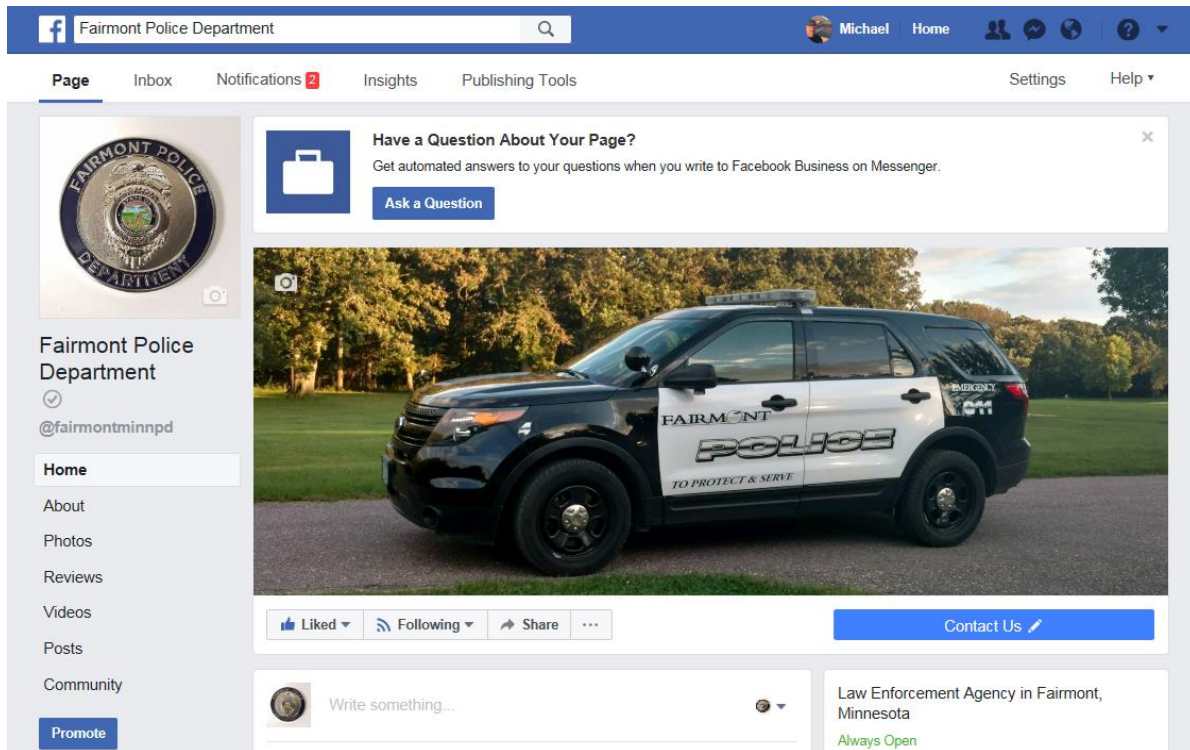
Fairmont Police Department

Michael Home

Page Inbox Notifications 2 Insights Publishing Tools Settings Help

FAIRMONT POLICE DEPARTMENT

Fairmont Police Department

@fairmontminnpd

Home

About

Photos

Reviews

Videos

Posts

Community

Promote

Have a Question About Your Page?

Get automated answers to your questions when you write to Facebook Business on Messenger.

Ask a Question

EMERGENCY 911

FAIRMONT

POLICE

TO PROTECT & SERVE

Liked Following Share ···

Contact Us

Write something...

Law Enforcement Agency in Fairmont, Minnesota

Always Open